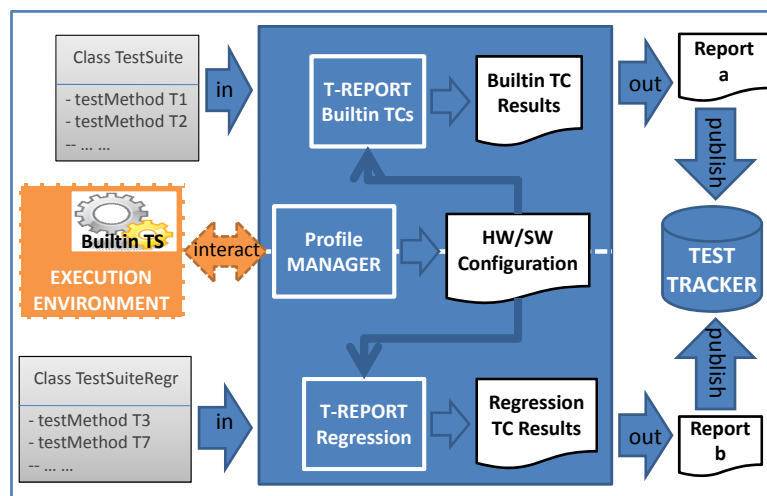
Class TestSuite

- testMethod T1
- testMethod T2
-- … …

in

T-REPORT Builtin TCs

Builtin TC Results

out

Report a

publish

Builtin TS

EXECUTION ENVIRONMENT

interact

Profile MANAGER

HW/SW Configuration

TEST TRACKER

publish

Class TestSuiteRegr

- testMethod T3
- testMethod T7
-- … …

in

T-REPORT Regression

Regression TC Results

out

Report b